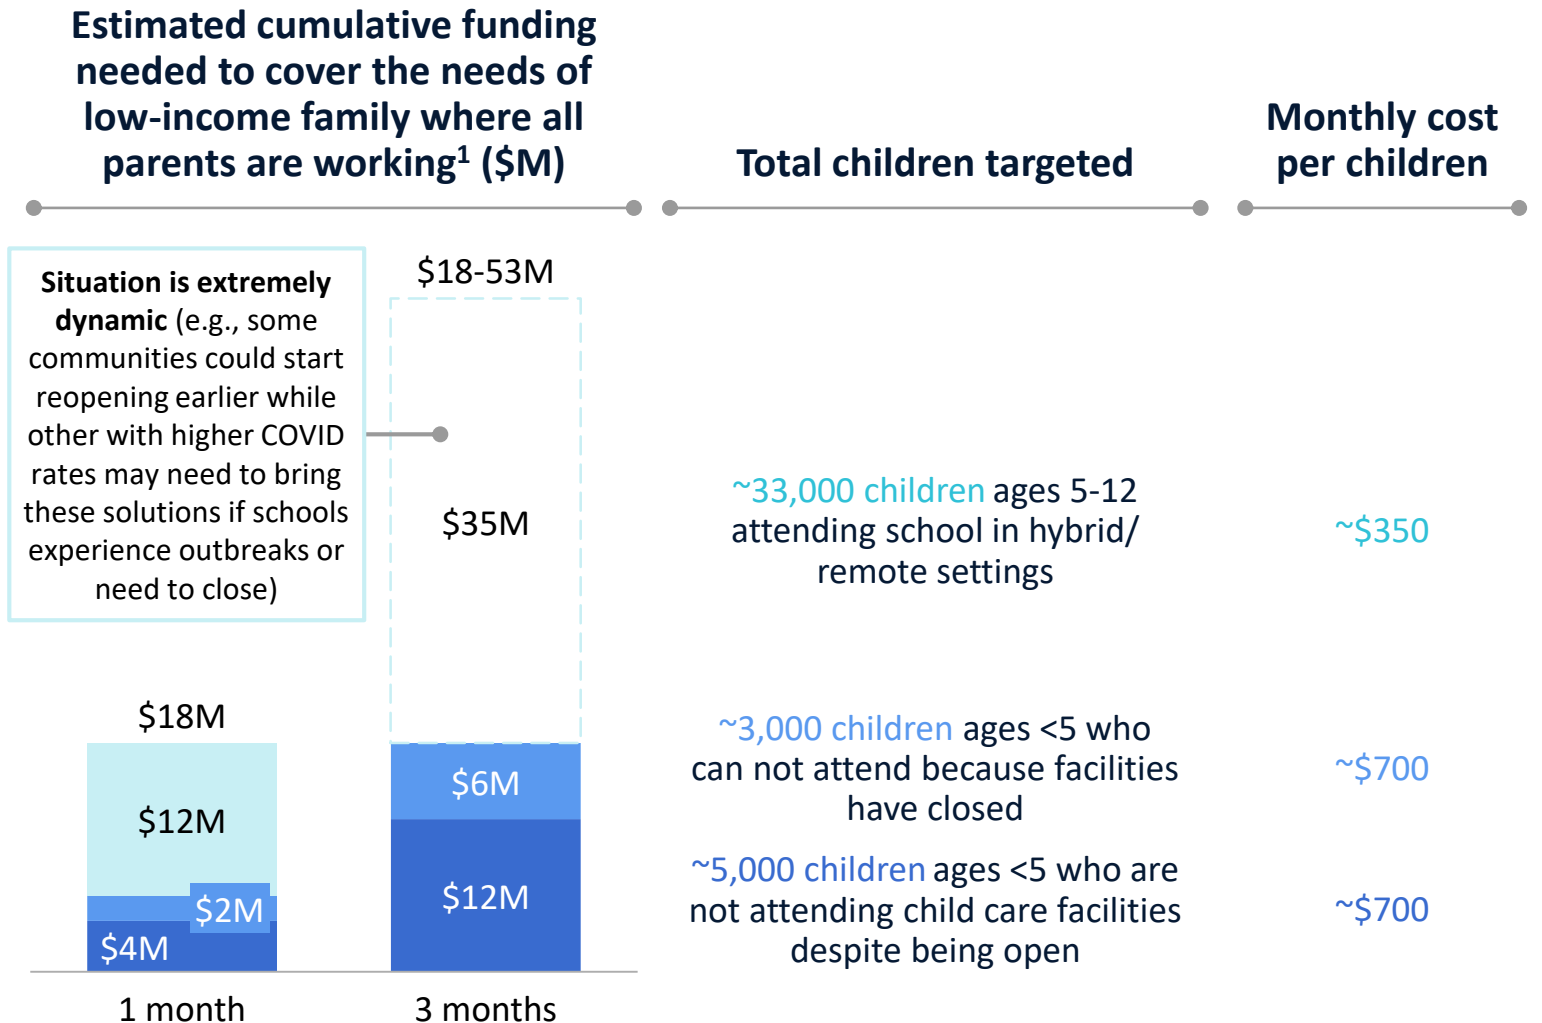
Estimated cumulative funding needed to cover the needs of low-income family where all parents are working$^1$ ($M)

Total children targeted

Monthly cost per children

Situation is extremely dynamic (e.g., some communities could start reopening earlier while other with higher COVID rates may need to bring these solutions if schools experience outbreaks or need to close)

$18-53M

$35M

$18M

$12M

$2M

$4M

$6M

$12M

1 month

3 months

~33,000 children ages 5-12 attending school in hybrid/ remote settings

~$350

~3,000 children ages <5 who can not attend because facilities have closed

~$700

~5,000 children ages <5 who are not attending child care facilities despite being open

~$700